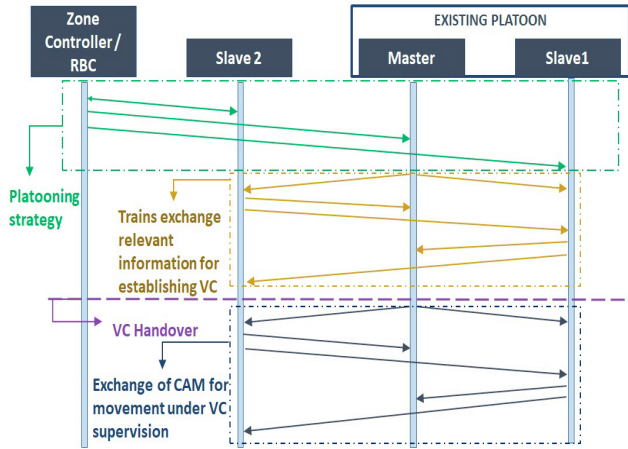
Zone Controller / RBC

Slave 2

EXISTING PLATOON

Master

Slave1

Platooning strategy

Trains exchange relevant information for establishing VC

VC Handover

Exchange of CAM for movement under VC supervision